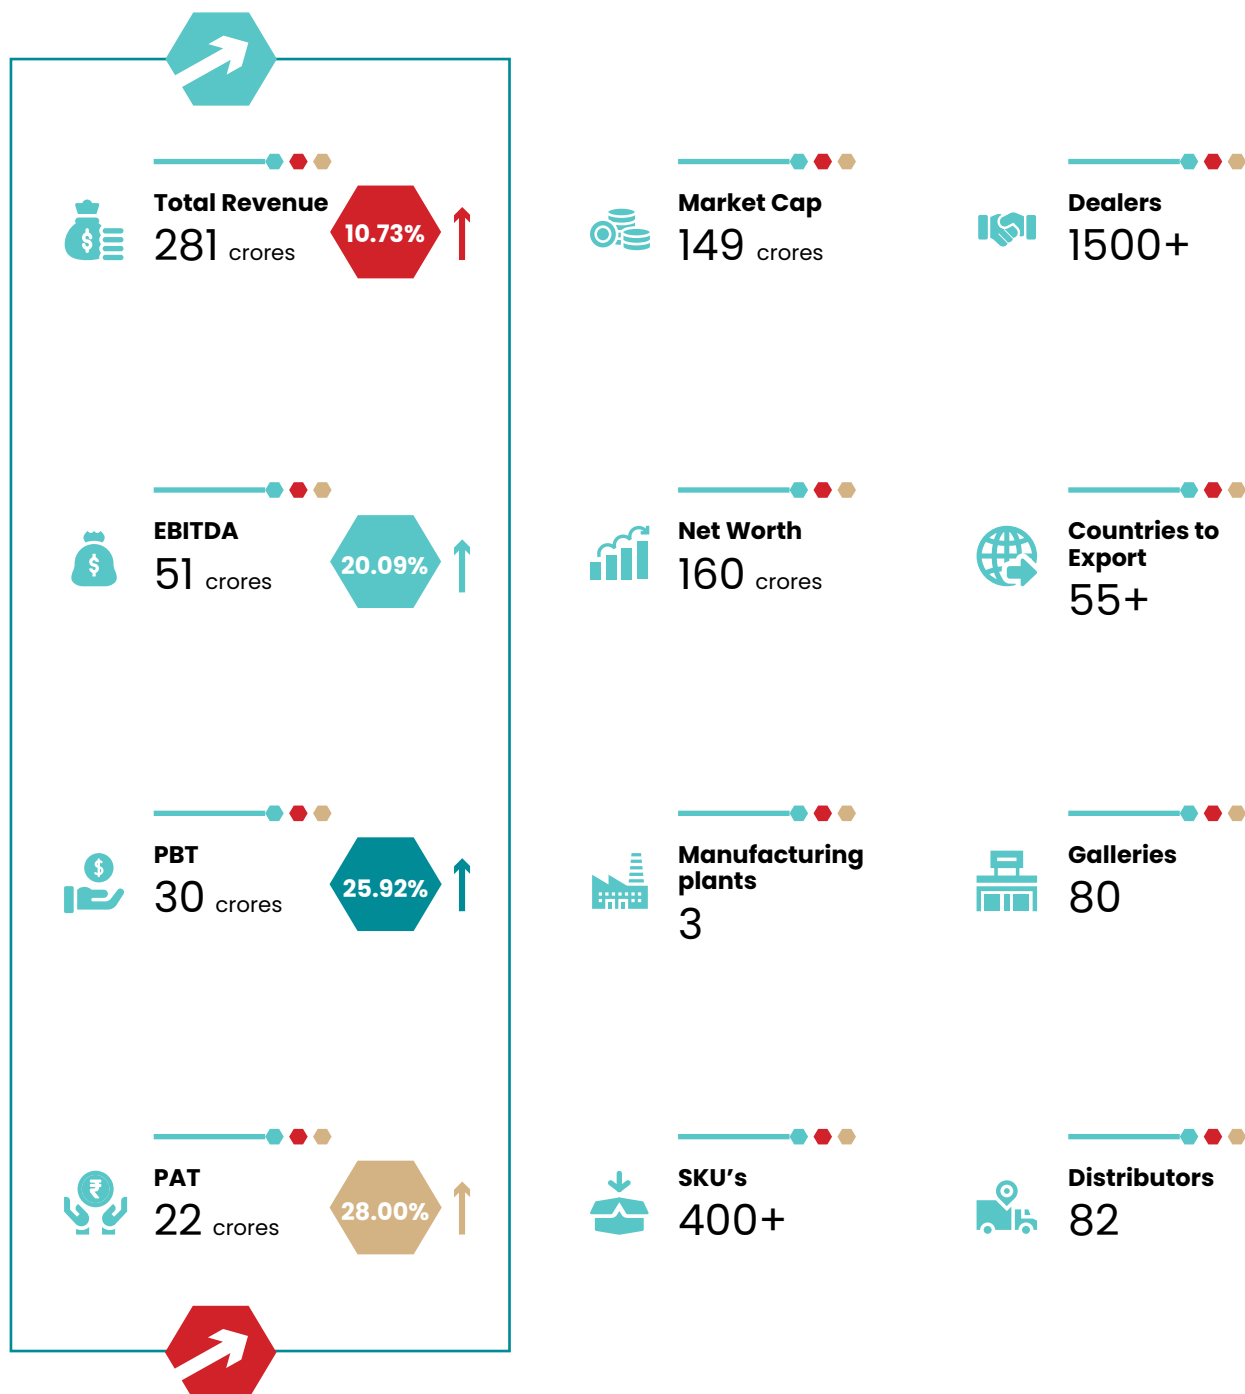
Total Revenue
281 crores
10.73%

Market Cap
149 crores

Dealers
1500+

EBITDA
51 crores
20.09%

Net Worth
160 crores

Countries to Export
55+

PBT
30 crores
25.92%

Manufacturing plants
3

Galleries
80

PAT
22 crores
28.00%

SKU's
400+

Distributors
82